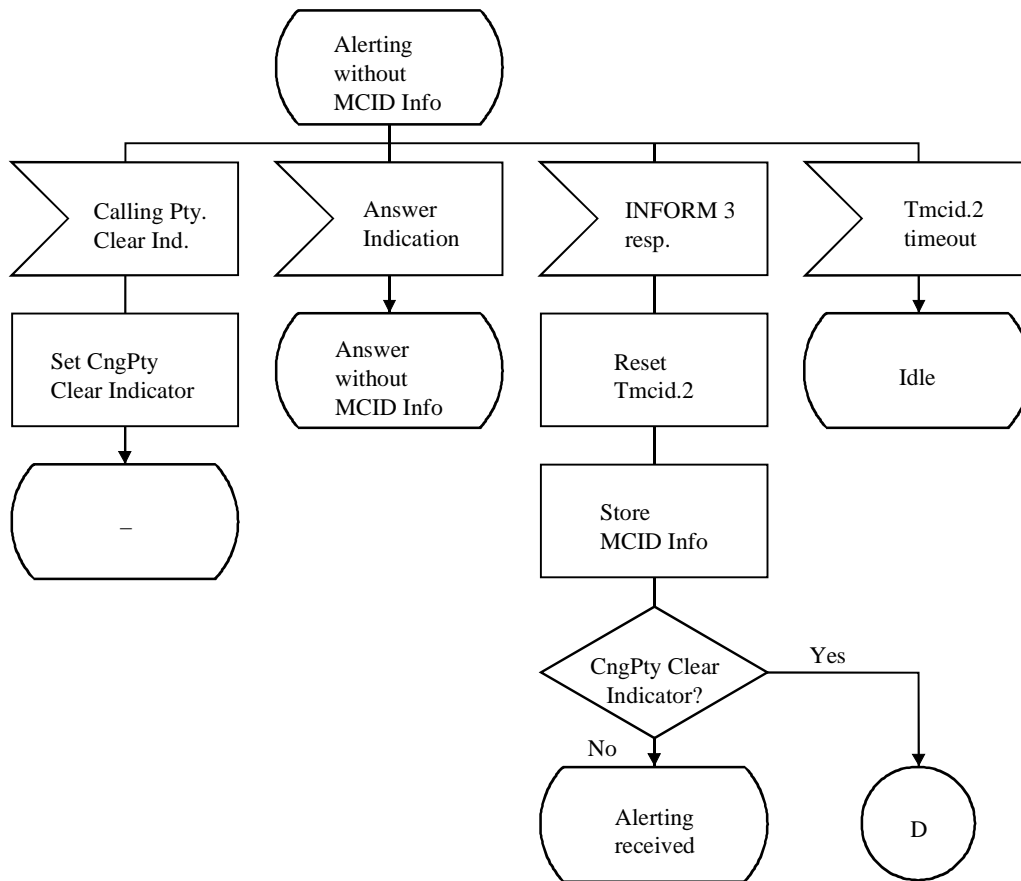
Alerting without MCID Info

Calling Pty. Clear Ind.

Set CngPty Clear Indicator

–

Answer Indication

Answer without MCID Info

INFORM 3 resp.

Reset Tmcid.2

Store MCID Info

CngPty Clear Indicator?

Yes

No

Alerting received

D

Tmcid.2 timeout

Idle